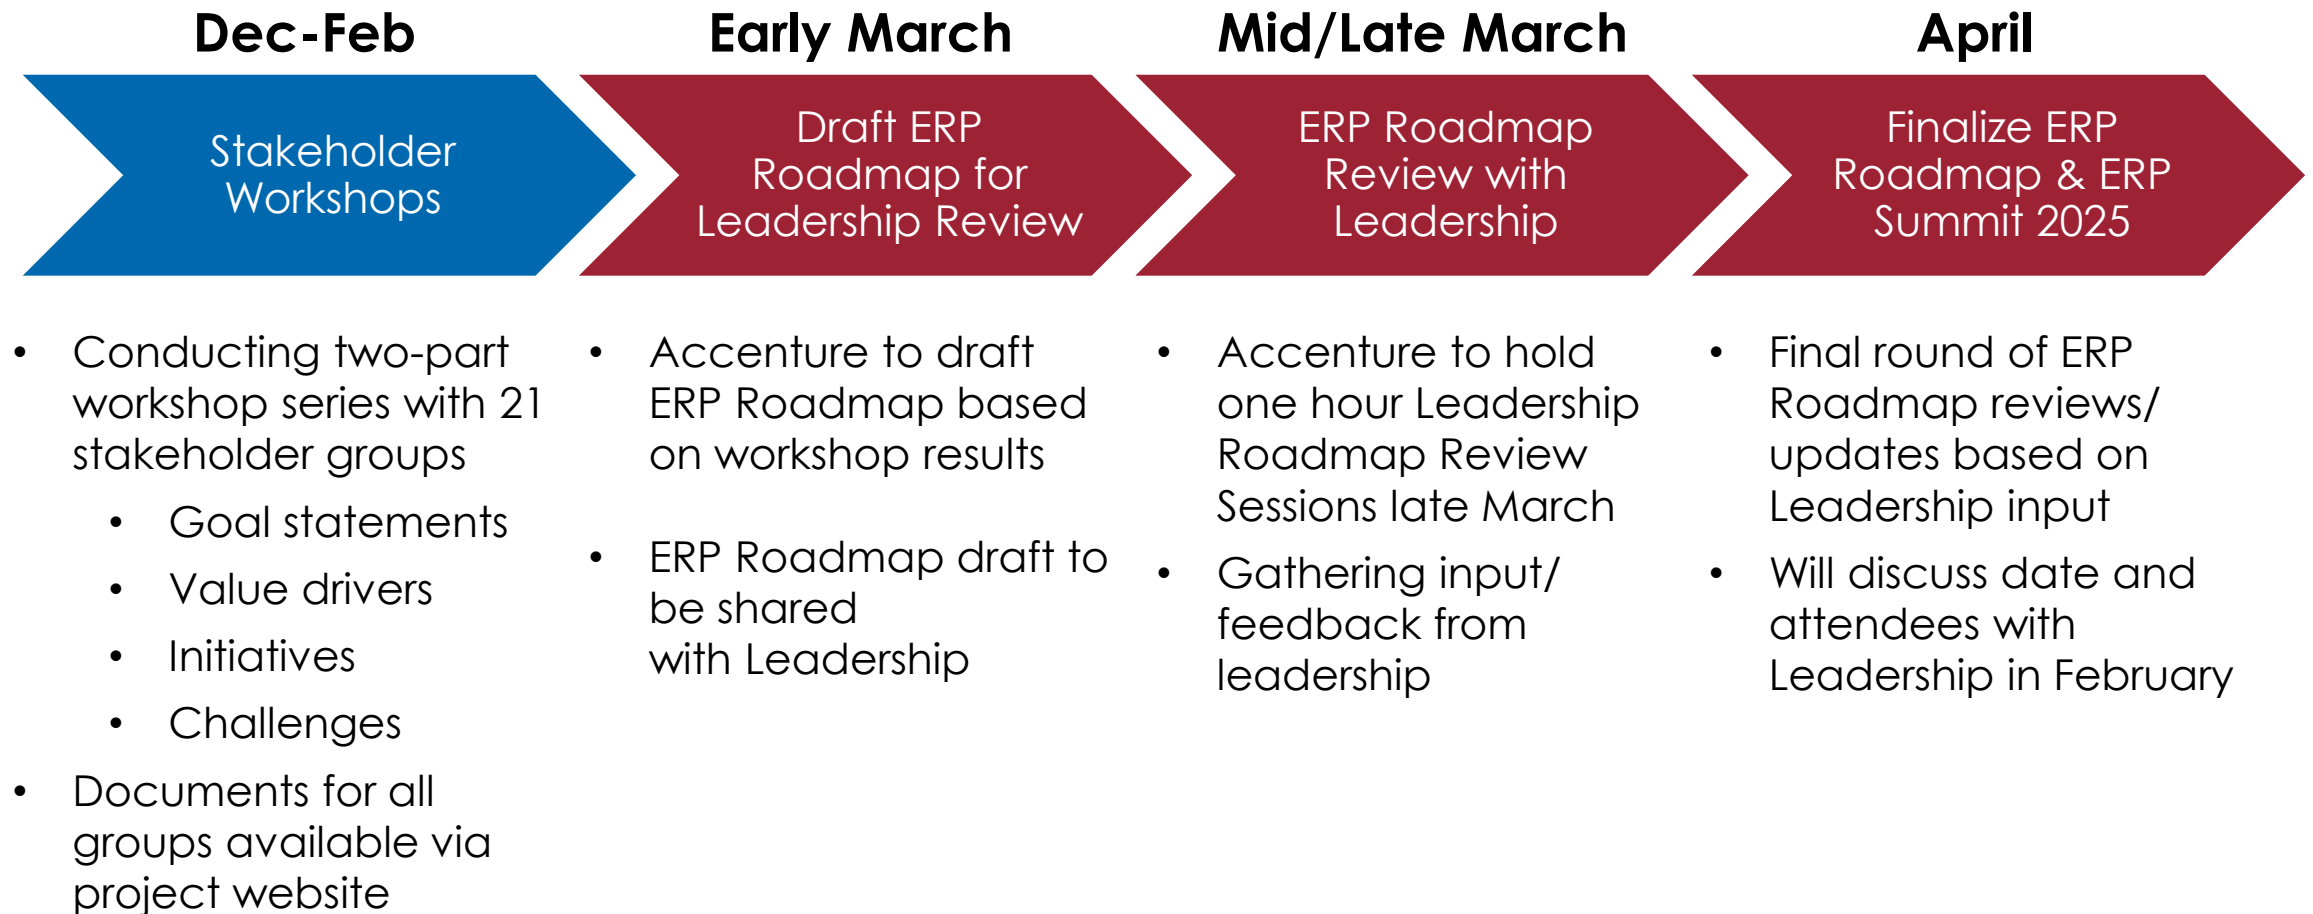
Dec-Feb

Stakeholder Workshops

- Conducting two-part workshop series with 21 stakeholder groups
  - Goal statements
  - Value drivers
  - Initiatives
  - Challenges
- Documents for all groups available via project website

Early March

Draft ERP Roadmap for Leadership Review

- Accenture to draft ERP Roadmap based on workshop results
- ERP Roadmap draft to be shared with Leadership

Mid/Late March

ERP Roadmap Review with Leadership

- Accenture to hold one hour Leadership Roadmap Review Sessions late March
- Gathering input/ feedback from leadership

April

Finalize ERP Roadmap & ERP Summit 2025

- Final round of ERP Roadmap reviews/ updates based on Leadership input
- Will discuss date and attendees with Leadership in February